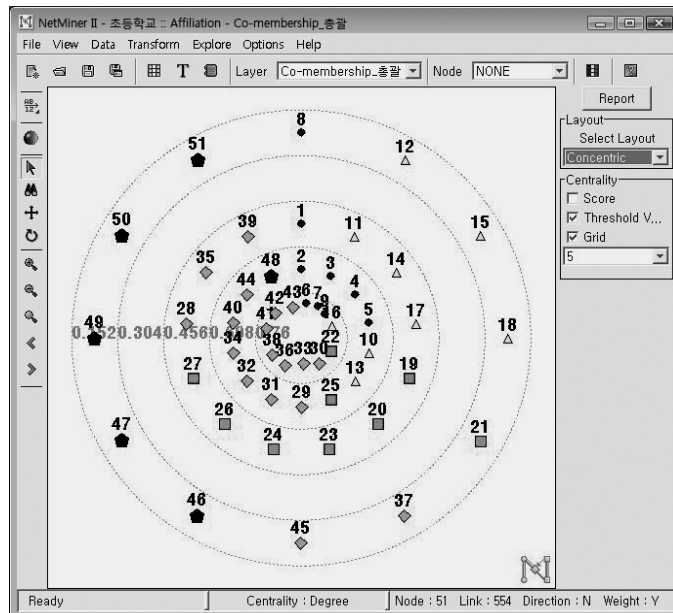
NetMiner II - 초등학교 :: Affiliation - Co-membership_총괄

File View Data Transform Explore Options Help

Layer Co-membership_총괄 Node NONE

Report

Layout
Select Layout
Concentric

Centrality
Score
Threshold V...
Grid
5

8
51
12
1
11
15
50
39
2
3
14
35
48
4
44
42
43
6
7
9
17
40
41
16
5
28
18
49
0.1520.3040.4560.6080.76
34
22
10
38
36
33
30
19
27
32
13
31
29
25
26
20
47
21
24
23
46
37
45

Ready
Centrality : Degree
Node : 51 Link : 554 Direction : N Weight : Y